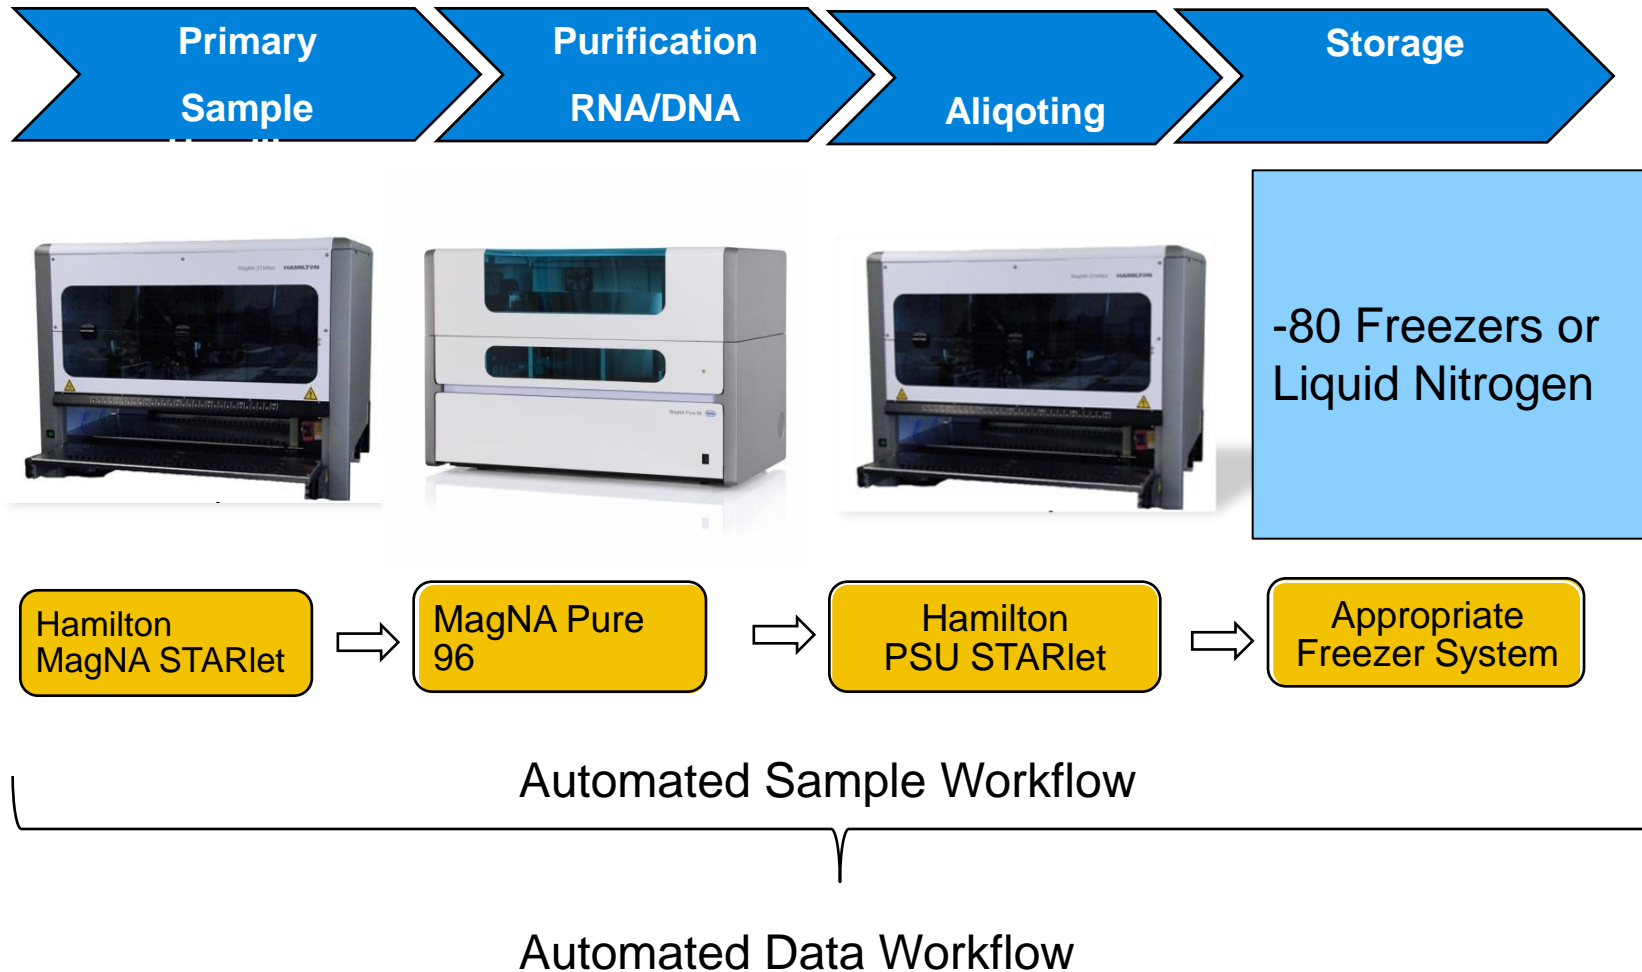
Primary Sample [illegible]

Purification RNA/DNA

Aliqoting

Storage

-80 Freezers or Liquid Nitrogen

Hamilton MagNA STARlet

MagNA Pure 96

Hamilton PSU STARlet

Appropriate Freezer System

Automated Sample Workflow

Automated Data Workflow